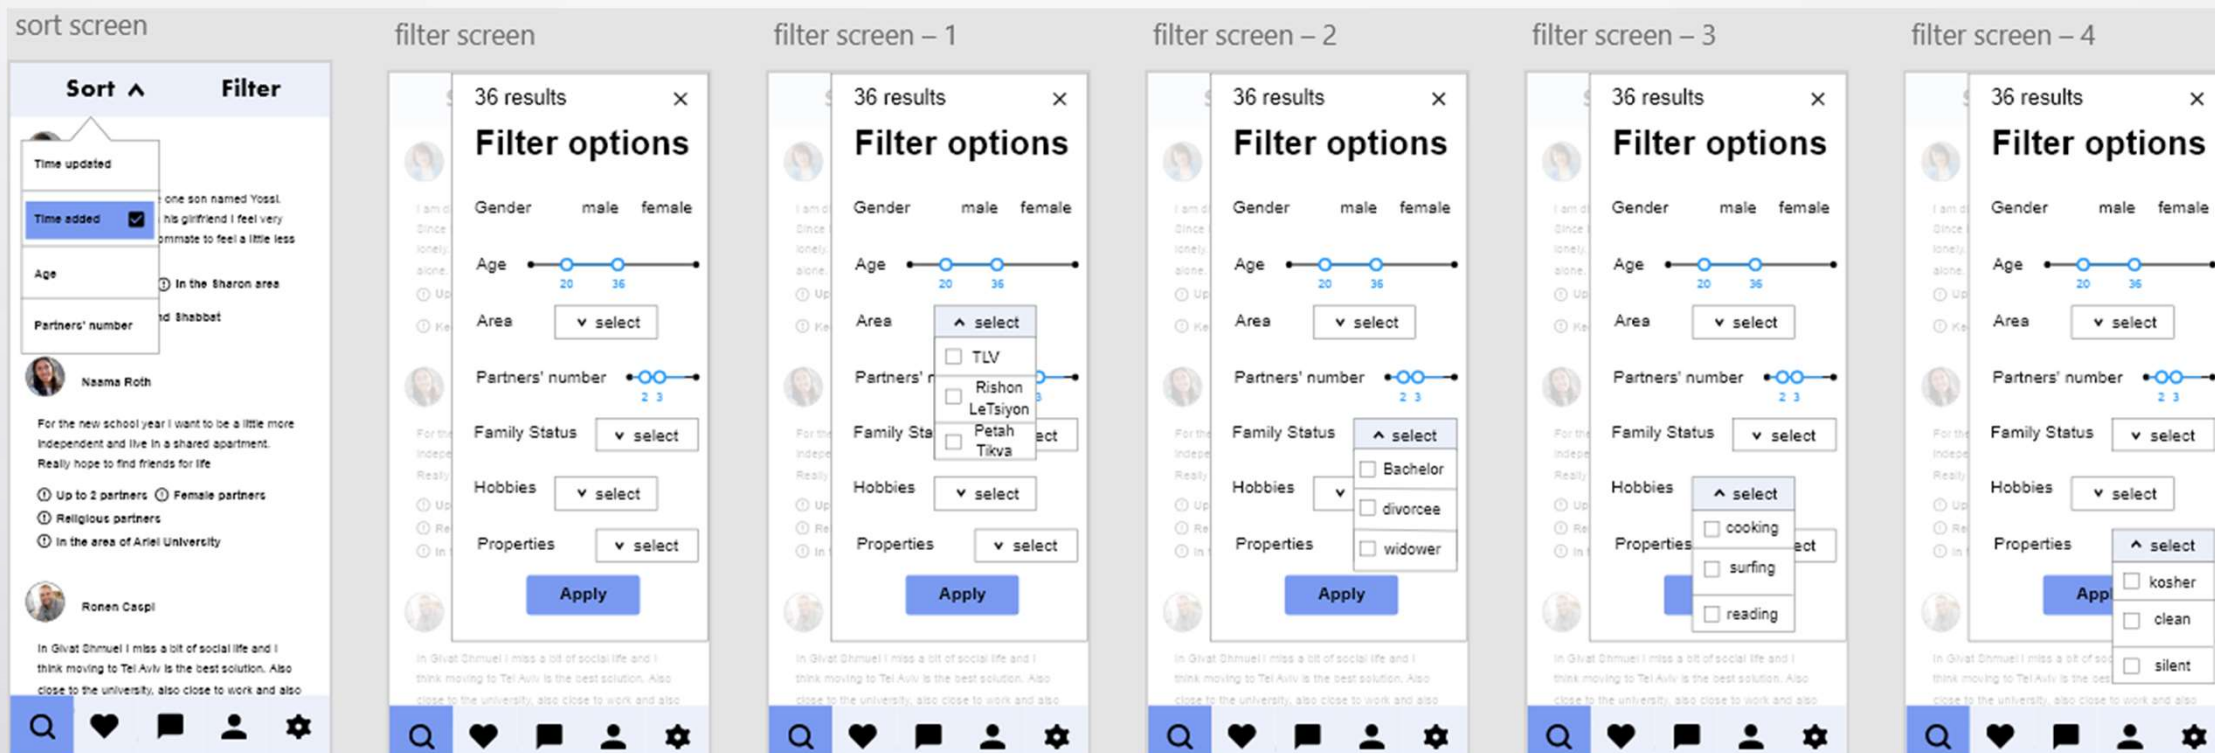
sort screen

Sort ^ Filter

Time updated

Time added

Age

Partners' number

one son named Yossi. his girlfriend I feel very ommate to feel a little less

In the Sharon area

nd Shabbat

Naama Roth

For the new school year I want to be a little more independent and live in a shared apartment. Really hope to find friends for life

Up to 2 partners Female partners

Religious partners

In the area of Ariel University

Ronen Caspi

In Givat Shmuel I miss a bit of social life and I think moving to Tel Aviv is the best solution. Also close to the university, also close to work and also

filter screen

36 results ×

Filter options

Gender male female

Age 20 36

Area select

Partners' number 2 3

Family Status select

Hobbies select

Properties select

Apply

filter screen – 1

36 results ×

Filter options

Gender male female

Age 20 36

Area select

TLV

Rishon LeTsiyon

Petah Tikva

Partners' n

Family Sta

Hobbies select

Properties select

Apply

filter screen – 2

36 results ×

Filter options

Gender male female

Age 20 36

Area select

Partners' number 2 3

Family Status select

Bachelor

divorcee

widower

Hobbies

Properties

Apply

filter screen – 3

36 results ×

Filter options

Gender male female

Age 20 36

Area select

Partners' number 2 3

Family Status select

Hobbies select

cooking

surfing

reading

Properties

filter screen – 4

36 results ×

Filter options

Gender male female

Age 20 36

Area select

Partners' number 2 3

Family Status select

Hobbies select

Properties select

kosher

clean

silent

Appl

In Givat Shmuel I miss a bit of social life and I think moving to Tel Aviv is the best solution. Also close to the university, also close to work and also